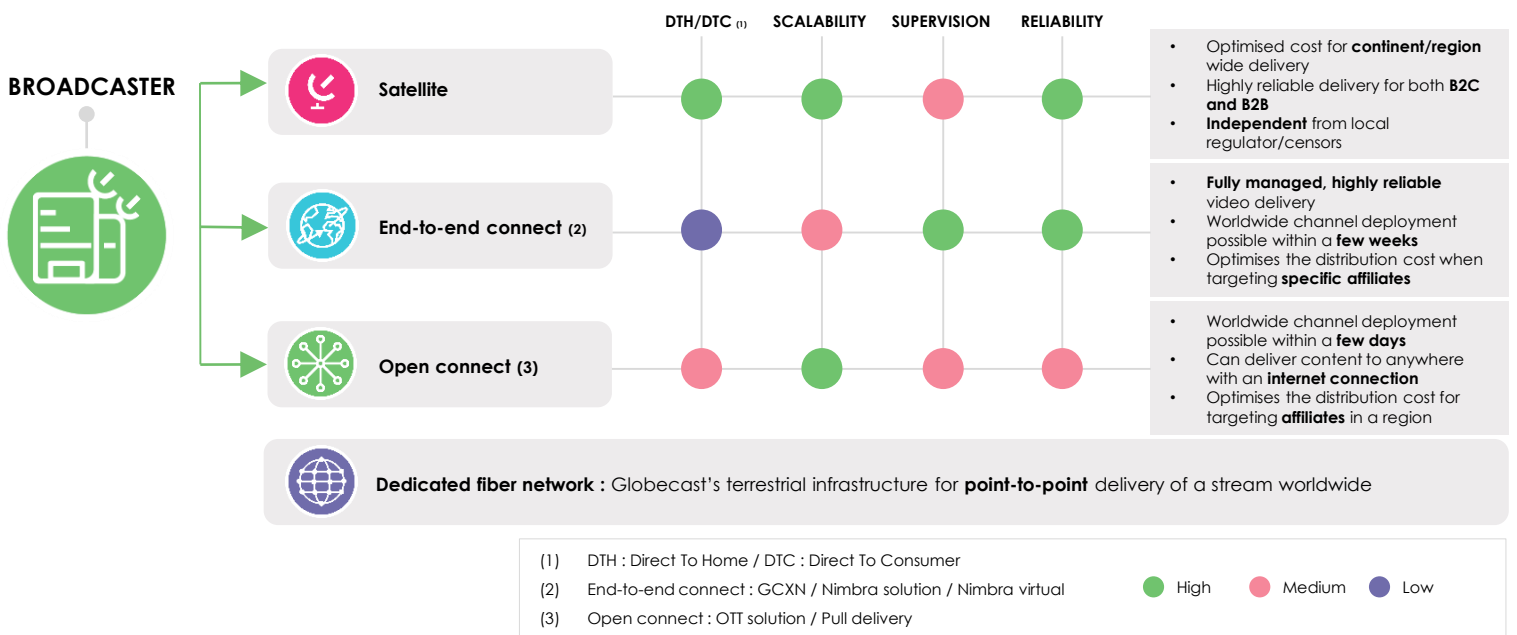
BROADCASTER

DTH/DTC (1) SCALABILITY SUPERVISION RELIABILITY

Satellite

- Optimised cost for **continent/region** wide delivery
- Highly reliable delivery for both **B2C and B2B**
- **Independent** from local regulator/censors

End-to-end connect (2)

- **Fully managed, highly reliable** video delivery
- Worldwide channel deployment possible within a **few weeks**
- Optimises the distribution cost when targeting **specific affiliates**

Open connect (3)

- Worldwide channel deployment possible within a **few days**
- Can deliver content to anywhere with an **internet connection**
- Optimises the distribution cost for targeting **affiliates** in a region

**Dedicated fiber network :** Globecast's terrestrial infrastructure for **point-to-point** delivery of a stream worldwide

(1) DTH : Direct To Home / DTC : Direct To Consumer
(2) End-to-end connect : GCXN / Nimbra solution / Nimbra virtual
(3) Open connect : OTT solution / Pull delivery

High Medium Low